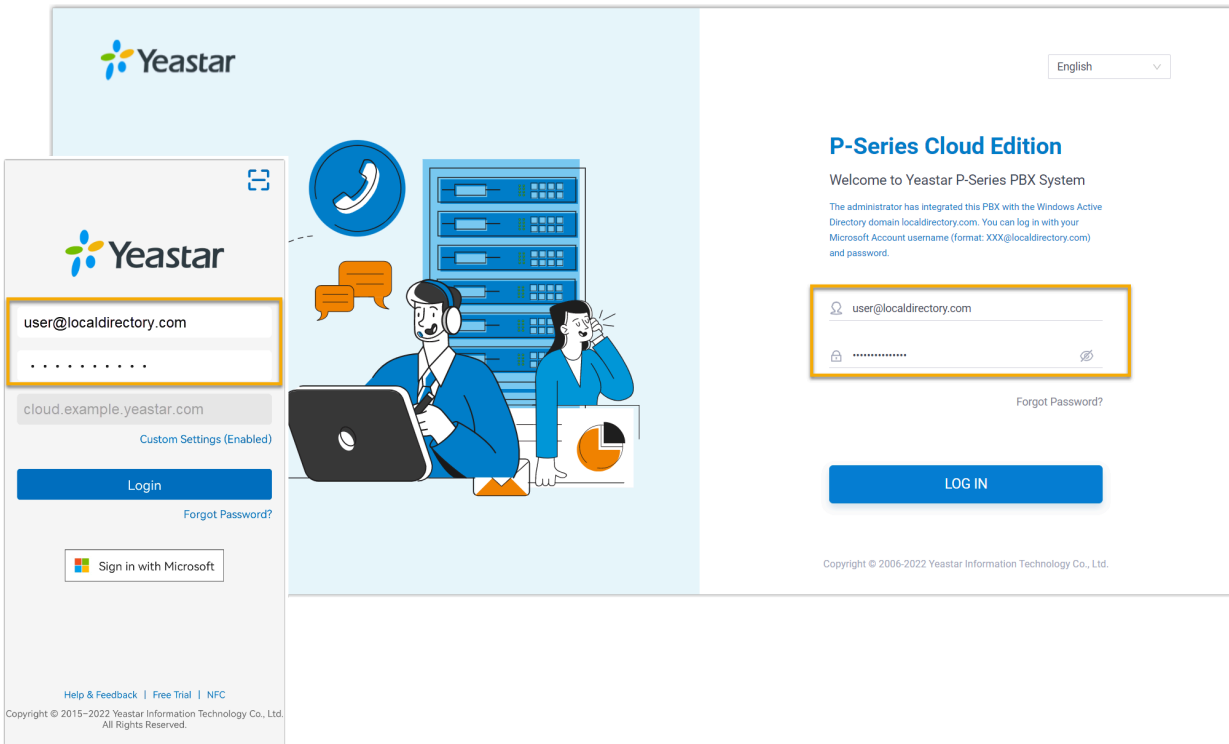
Yeastar

English

P-Series Cloud Edition

Welcome to Yeastar P-Series PBX System

The administrator has integrated this PBX with the Windows Active Directory domain localdirectory.com. You can log in with your Microsoft Account username (format: XXX@localdirectory.com) and password.

user@localdirectory.com

•••••••••••••••

Forgot Password?

LOG IN

Copyright © 2006-2022 Yeastar Information Technology Co., Ltd.

Yeastar

user@localdirectory.com

• • • • • • • • • •

cloud.example.yeastar.com

Custom Settings (Enabled)

Login

Forgot Password?

Sign in with Microsoft

Help & Feedback | Free Trial | NFC

Copyright © 2015−2022 Yeastar Information Technology Co., Ltd. All Rights Reserved.